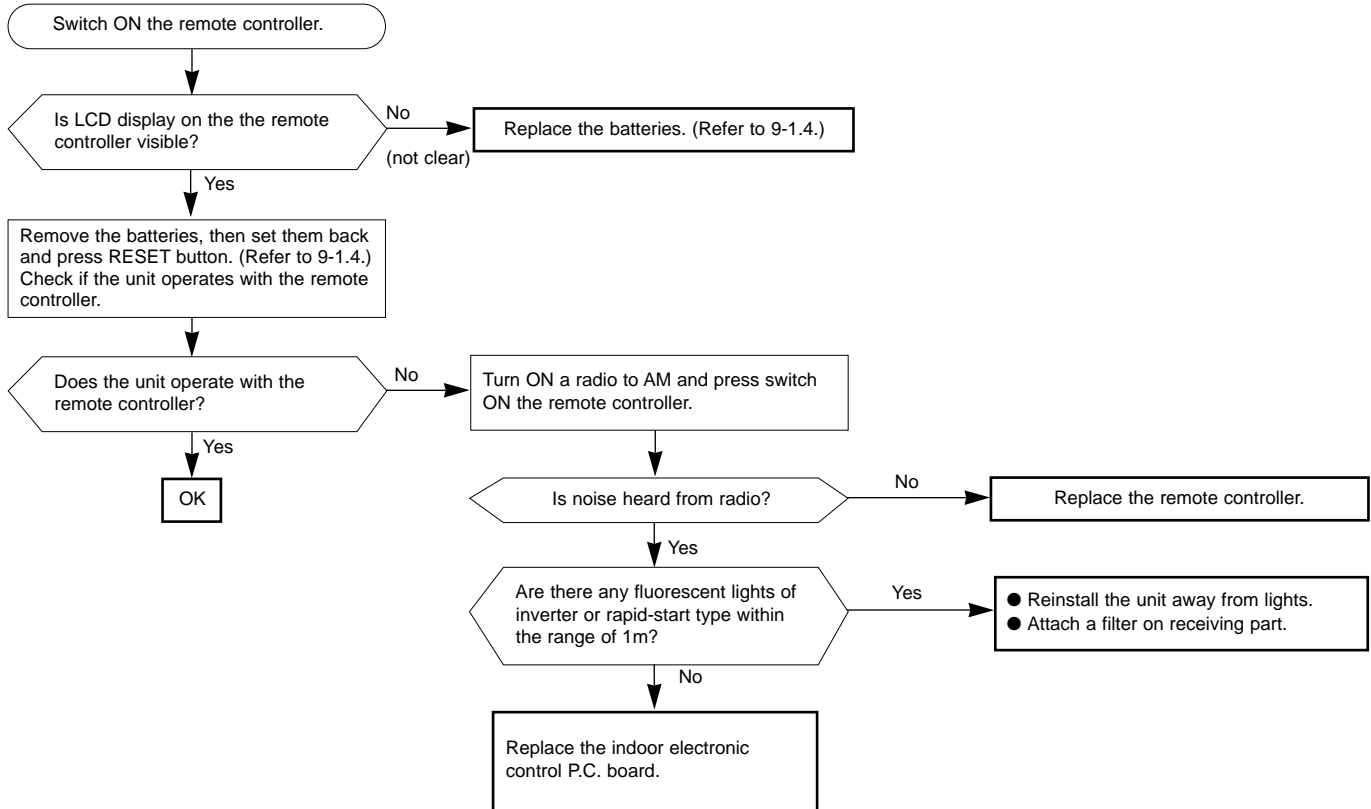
Switch ON the remote controller.

Is LCD display on the the remote controller visible?

No
(not clear)

Replace the batteries. (Refer to 9-1.4.)

Yes

Remove the batteries, then set them back and press RESET button. (Refer to 9-1.4.) Check if the unit operates with the remote controller.

Does the unit operate with the remote controller?

No

Turn ON a radio to AM and press switch ON the remote controller.

Yes

OK

Is noise heard from radio?

No

Replace the remote controller.

Yes

Are there any fluorescent lights of inverter or rapid-start type within the range of 1m?

Yes

● Reinstall the unit away from lights.
● Attach a filter on receiving part.

No

Replace the indoor electronic control P.C. board.